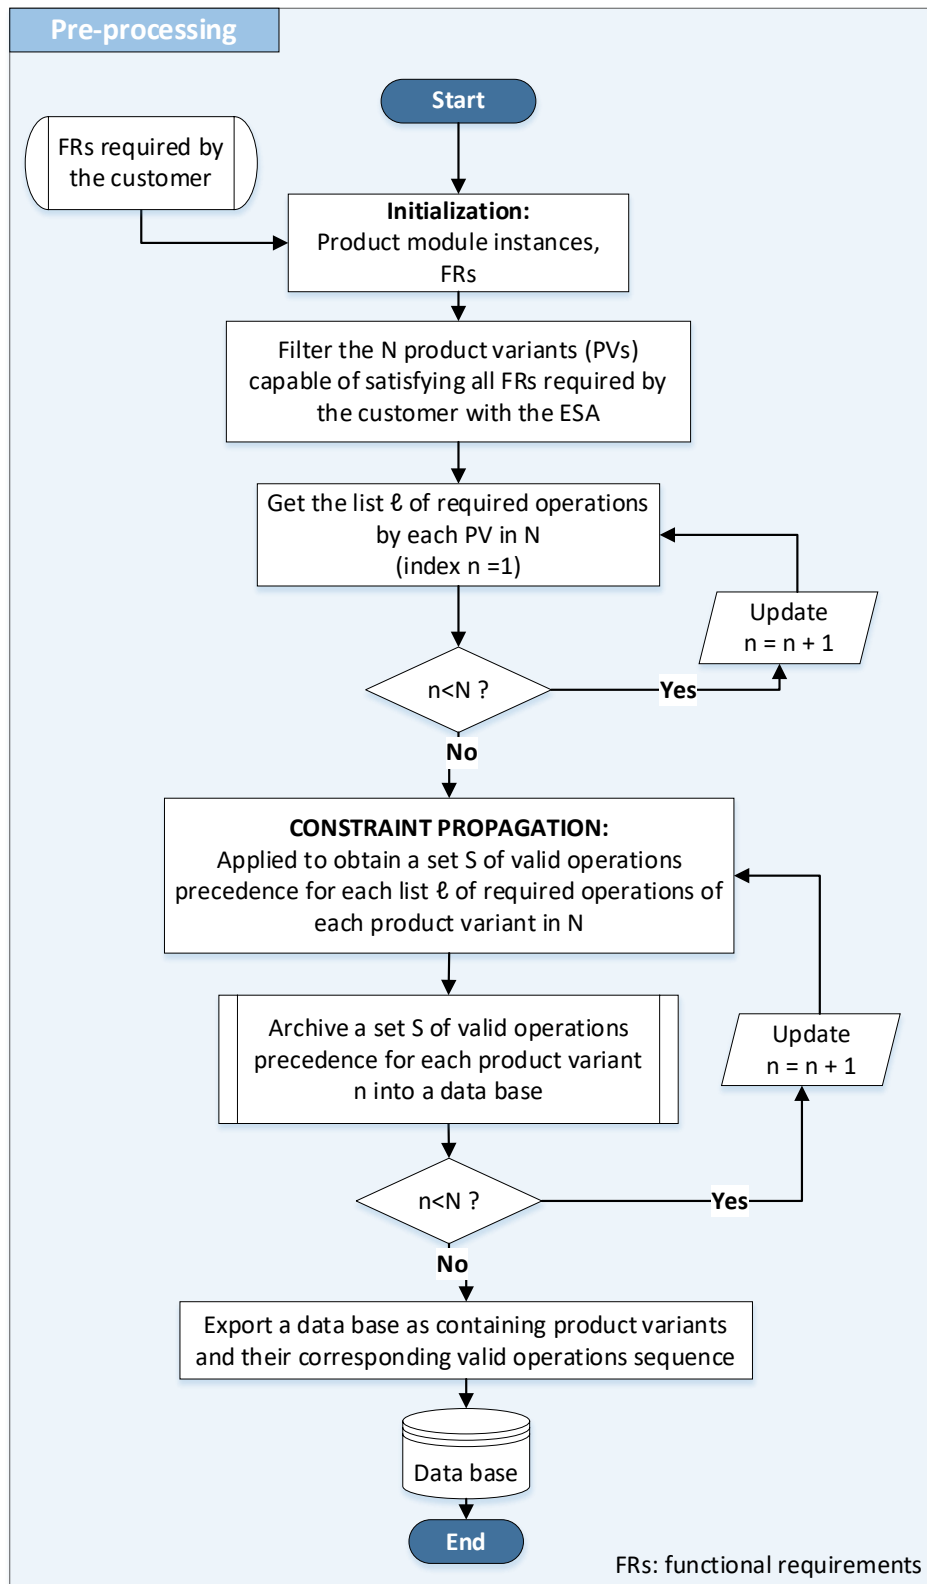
Pre-processing

Start

FRs required by the customer

**Initialization:**
Product module instances, FRs

Filter the N product variants (PVs) capable of satisfying all FRs required by the customer with the ESA

Get the list ℓ of required operations by each PV in N
(index n =1)

Update
n = n + 1

n<N ?

Yes

No

**CONSTRAINT PROPAGATION:**
Applied to obtain a set S of valid operations precedence for each list ℓ of required operations of each product variant in N

Archive a set S of valid operations precedence for each product variant n into a data base

Update
n = n + 1

n<N ?

Yes

No

Export a data base as containing product variants and their corresponding valid operations sequence

Data base

End

FRs: functional requirements